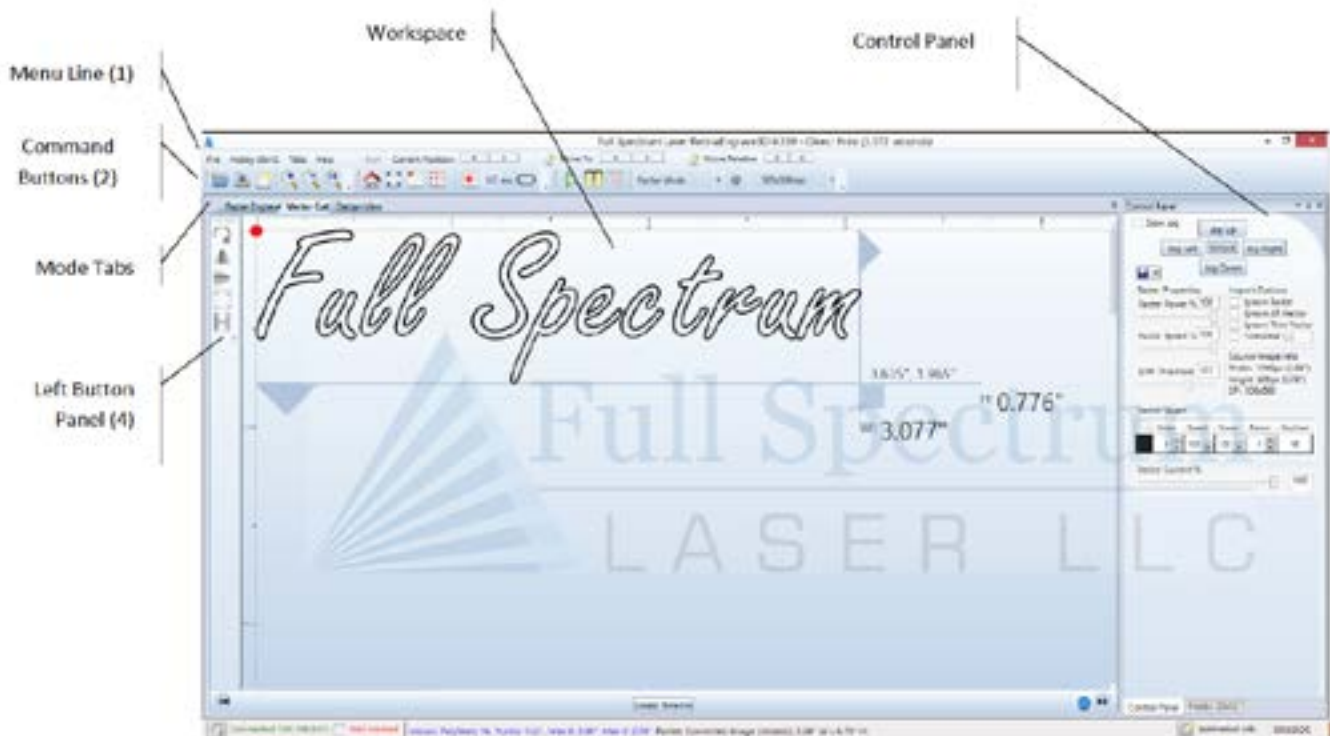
Workspace

Control Panel

Menu Line (1)

Command Buttons (2)

Mode Tabs

Left Button Panel (4)

Full Spectrum Laser RetinaEngrave3D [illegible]

File Hobby (BLO) Tabs Help

Raster Engrave Vector Cut Design View

Full Spectrum

3.615", 1.965"

H 0.776"

W 3.077"

Full Spectrum

LASER LLC

Control Panel

Jog Up

Jog Left

Jog Right

Jog Down

Raster Properties

Import Options

Vector Speed

Control Panel

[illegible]